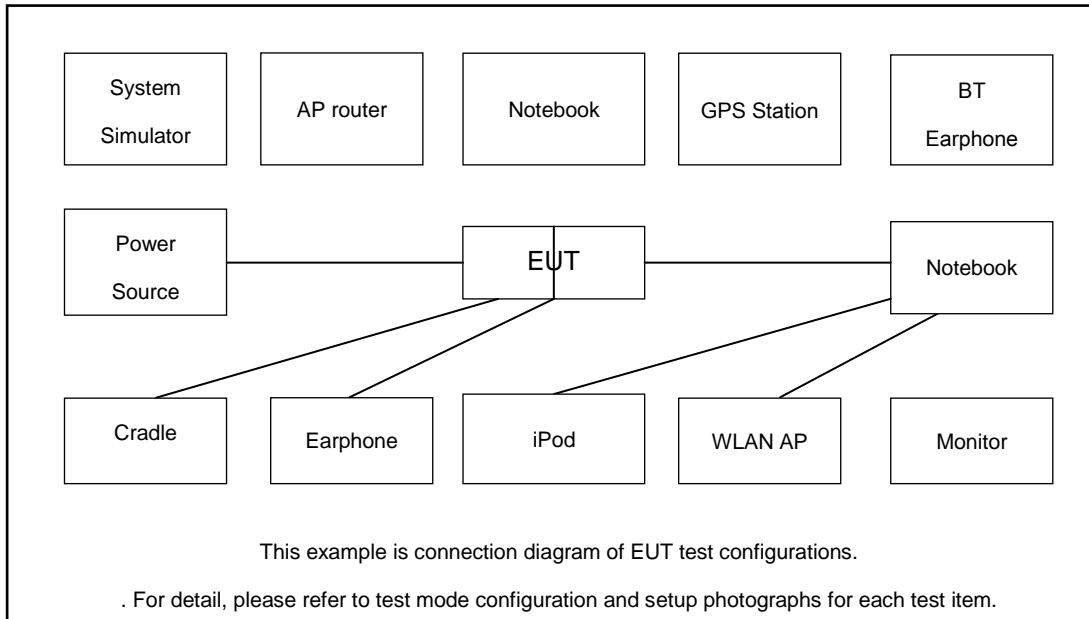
System Simulator

AP router

Notebook

GPS Station

BT Earphone

Power Source

EUT

Notebook

Cradle

Earphone

iPod

WLAN AP

Monitor

This example is connection diagram of EUT test configurations.

. For detail, please refer to test mode configuration and setup photographs for each test item.